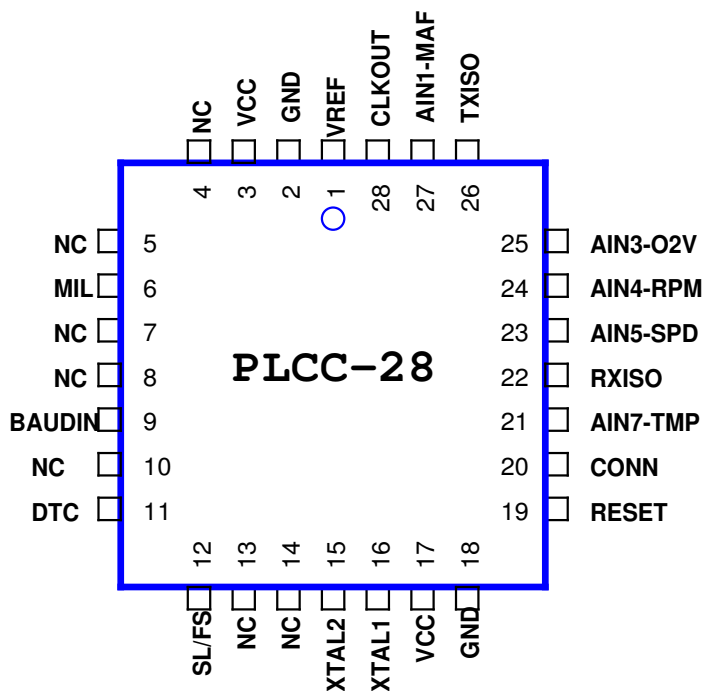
NC VCC GND VREF CLKOUT AIN1-MAF TXISO

4 3 2 1 28 27 26

NC 5
MIL 6
NC 7
NC 8
BAUDIN 9
NC 10
DTC 11

PLCC-28

25 AIN3-O2V
24 AIN4-RPM
23 AIN5-SPD
22 RXISO
21 AIN7-TMP
20 CONN
19 RESET

12 13 14 15 16 17 18

SL/FS NC NC XTAL2 XTAL1 VCC GND